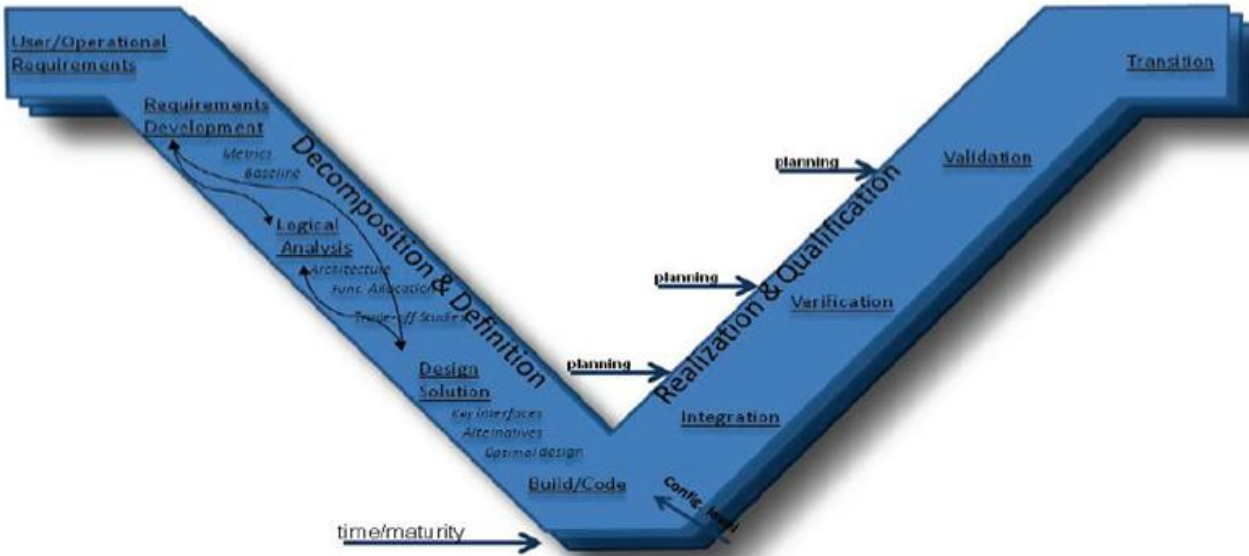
User/Operational Requirements

Requirements Development

Metrics
Baseline

Logical Analysis

Architecture
Func. Allocation
Trade-off Studies

Design Solution

Key Interfaces
Alternatives
Optimal design

Build/Code

Decomposition & Definition

time/maturity

Config. Mgmt.

planning

Integration

planning

Verification

planning

Validation

Realization & Qualification

Transition